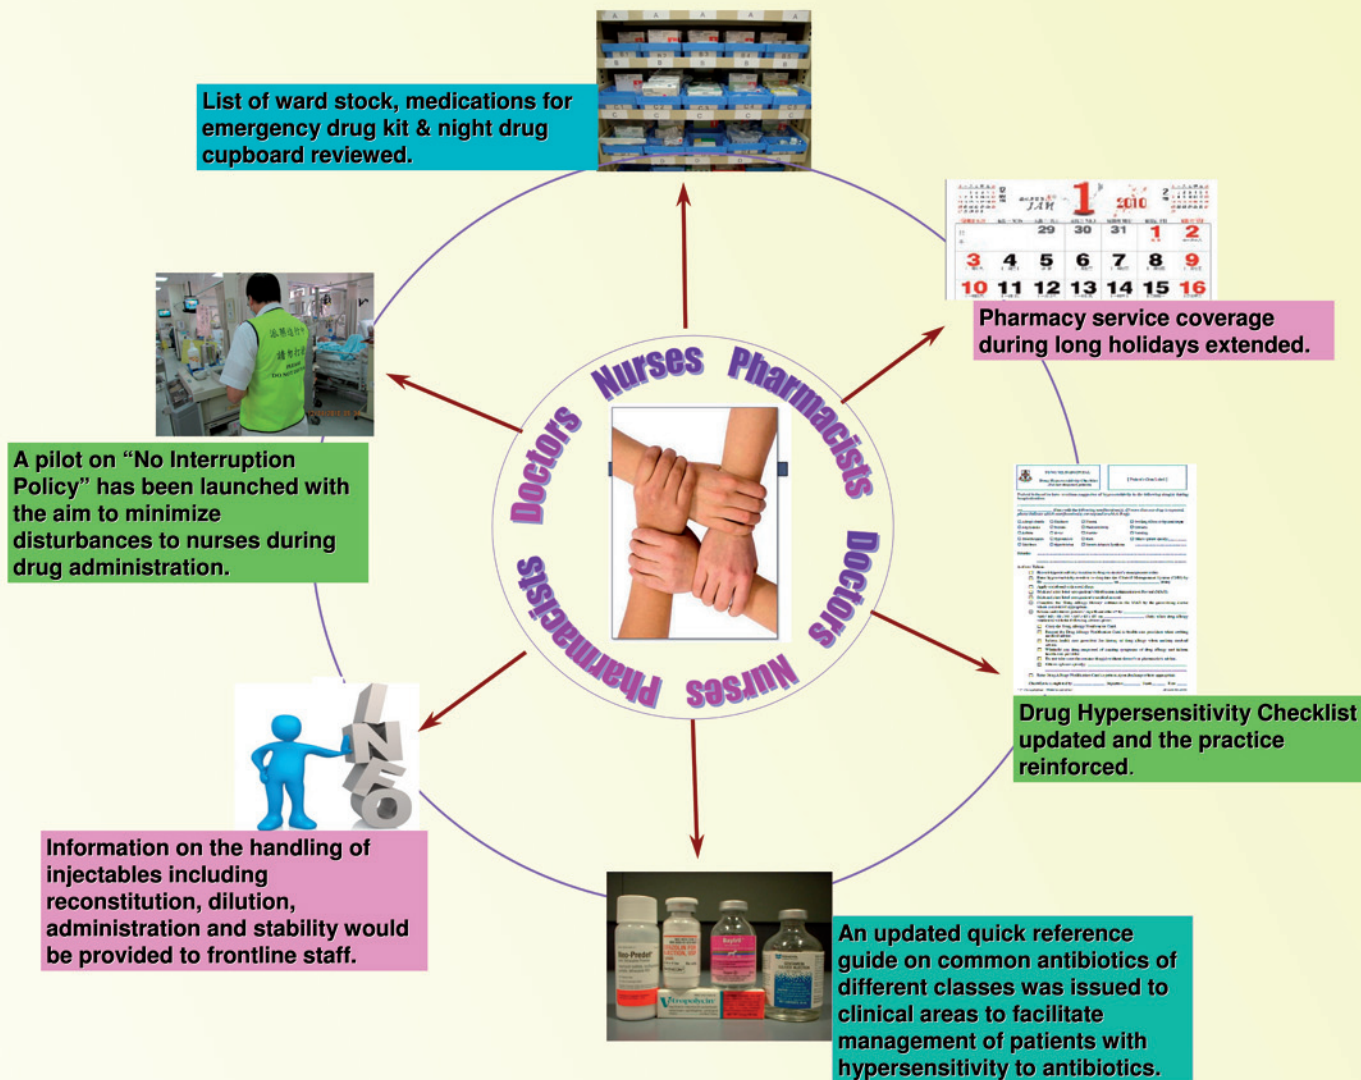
List of ward stock, medications for emergency drug kit & night drug cupboard reviewed.

JAN 1 2010

29 30 31 1 2
3 4 5 6 7 8 9
10 11 12 13 14 15 16

Pharmacy service coverage during long holidays extended.

A pilot on “No Interruption Policy” has been launched with the aim to minimize disturbances to nurses during drug administration.

Nurses Pharmacists Doctors Nurses Pharmacists Doctors

INFO

Drug Hypersensitivity Checklist updated and the practice reinforced.

Information on the handling of injectables including reconstitution, dilution, administration and stability would be provided to frontline staff.

An updated quick reference guide on common antibiotics of different classes was issued to clinical areas to facilitate management of patients with hypersensitivity to antibiotics.